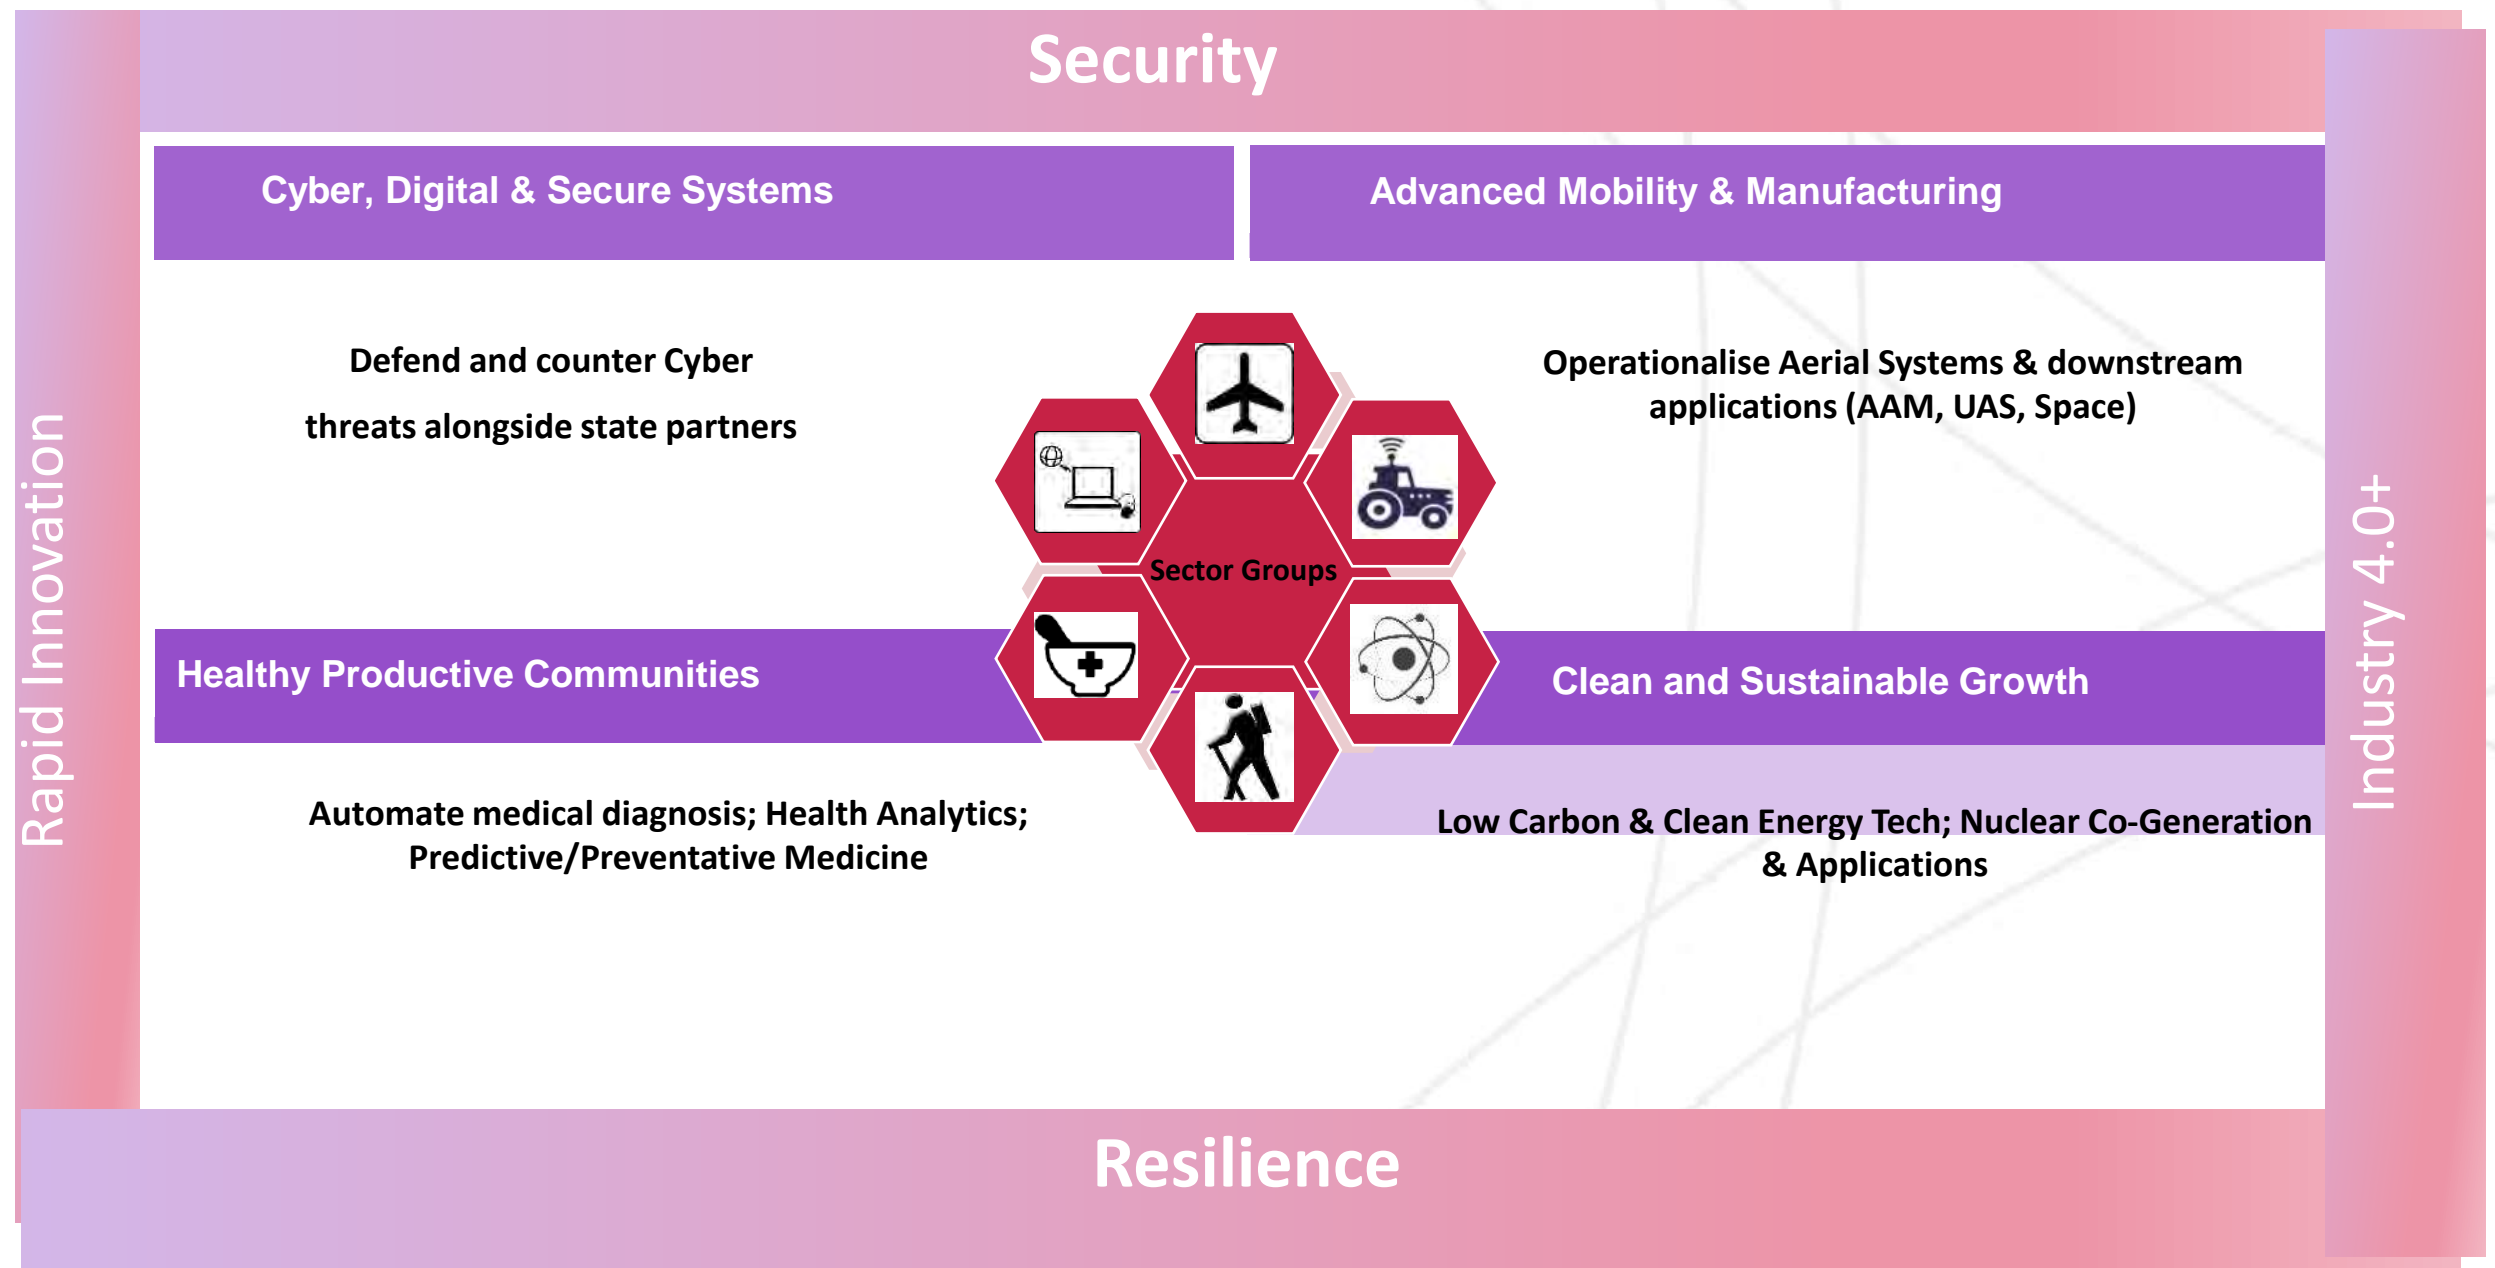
Security

Rapid Innovation

Cyber, Digital & Secure Systems

Advanced Mobility & Manufacturing

Defend and counter Cyber

threats alongside state partners

Operationalise Aerial Systems & downstream applications (AAM, UAS, Space)

Sector Groups

Healthy Productive Communities

Clean and Sustainable Growth

Automate medical diagnosis; Health Analytics; Predictive/Preventative Medicine

Low Carbon & Clean Energy Tech; Nuclear Co-Generation & Applications

Industry 4.0+

Resilience